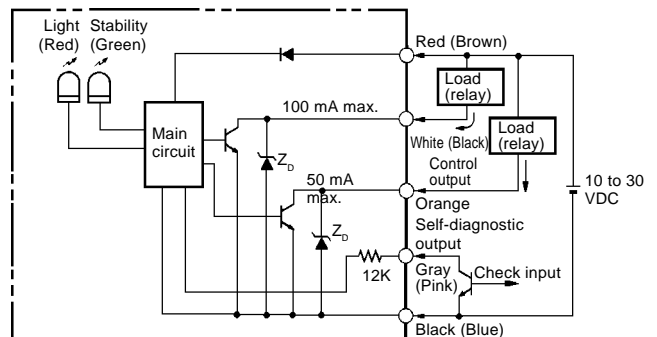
Light (Red)

Stability (Green)

Red (Brown)

Load (relay)

100 mA max.

Main circuit

$Z_D$

White (Black)

Load (relay)

Control output

10 to 30 VDC

50 mA max.

Orange

Self-diagnostic output

$Z_D$

12K

Gray (Pink)

Check input

Black (Blue)